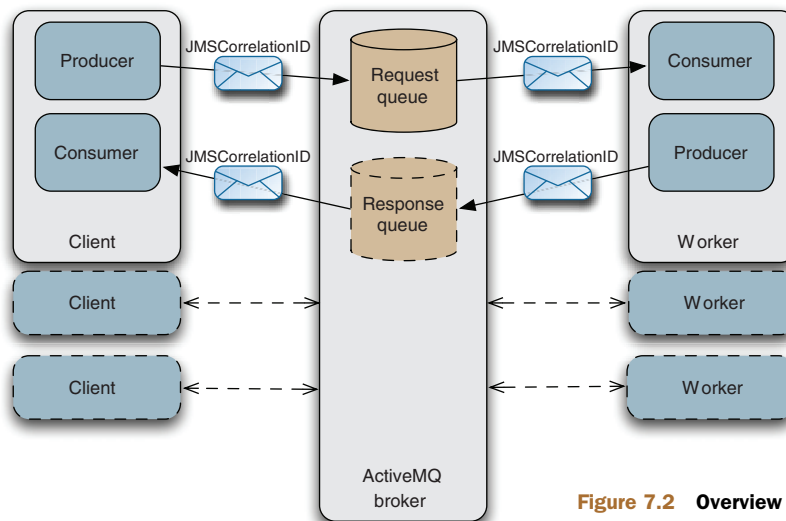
Producer
JMSCorrelationID
Request queue
JMSCorrelationID
Consumer
Consumer
JMSCorrelationID
Response queue
JMSCorrelationID
Producer
Client
Worker
Client
Worker
Client
Worker
ActiveMQ broker
Figure 7.2 Overview